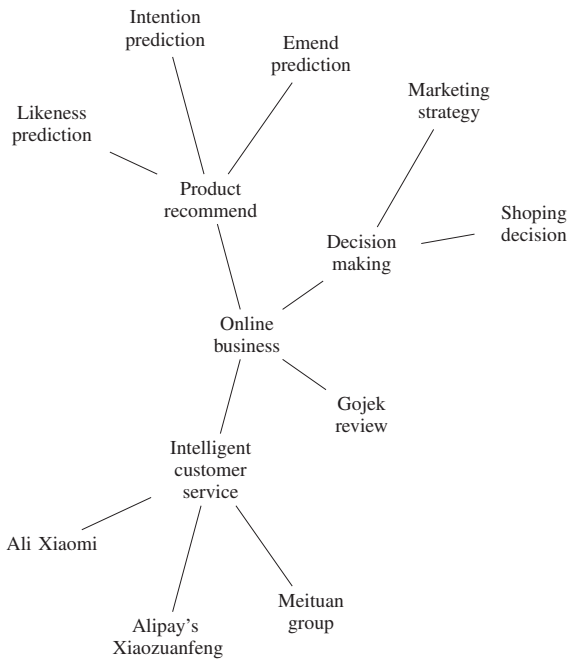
Intention prediction

Emend prediction

Likeness prediction

Marketing strategy

Product recommend

Shoping decision

Decision making

Online business

Gojek review

Intelligent customer service

Ali Xiaomi

Meituan group

Alipay's Xiaozuanfeng